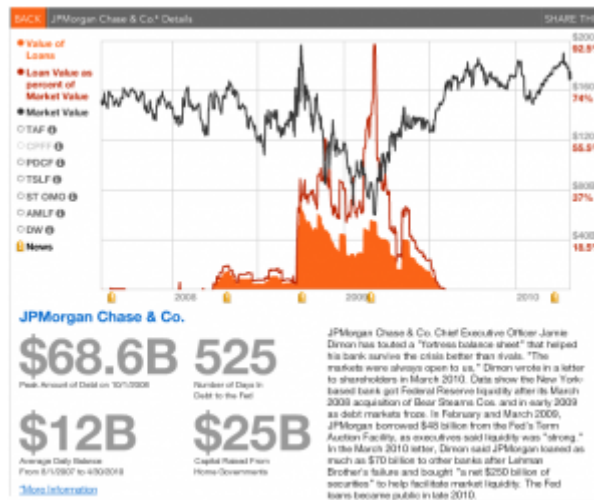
BACK JPMorgan Chase & Co.® Details

SHARE TH

Value of Loans

Loan Value as percent of Market Value

Market Value

TAF

CPFF

PDCF

TSLF

ST OMO

AMLF

DW

News

$200

92.5%

$160

74%

$120

55.5%

$80

37%

$40

18.5%

2008

2009

2010

JPMorgan Chase & Co.

$68.6B

Peak Amount of Debt on 10/1/2008

525

Number of Days in Debt to the Fed

$12B

Average Daily Balance From 8/1/2007 to 4/30/2010

$25B

Capital Raised From Home Governments

More Information

JPMorgan Chase & Co. Chief Executive Officer Jamie Dimon has touted a "fortress balance sheet" that helped his bank survive the crisis better than rivals. "The markets were always open to us," Dimon wrote in a letter to shareholders in March 2010. Data show the New York-based bank got Federal Reserve liquidity after its March 2008 acquisition of Bear Stearns Cos. and in early 2009 as debt markets froze. In February and March 2009, JPMorgan borrowed $48 billion from the Fed's Term Auction Facility, as executives said liquidity was "strong." In the March 2010 letter, Dimon said JPMorgan loaned as much as $70 billion to other banks after Lehman Brother's failure and bought "a net $250 billion of securities" to help facilitate market liquidity. The Fed loans became public in late 2010.